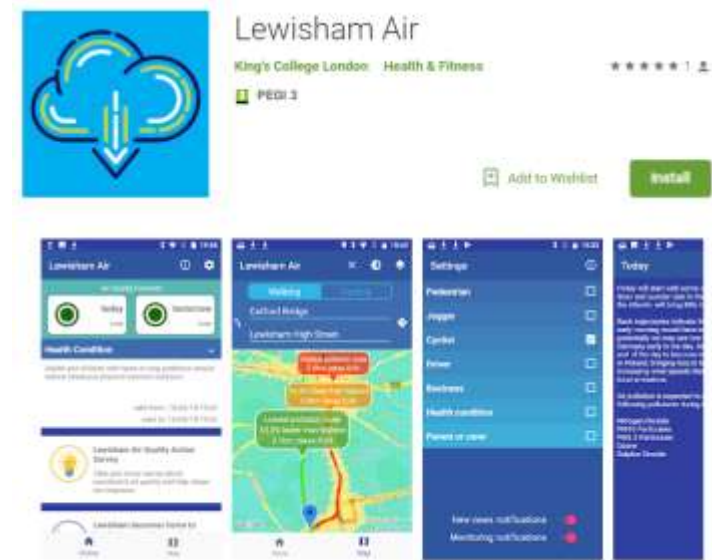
Lewisham Air

King's College London Health & Fitness

PEGI 3

1

Add to Wishlist

Install

Lewisham Air

Air Quality Forecast

Today

Tomorrow

Health Condition

Lewisham Air Quality Action Survey

Lewisham Air

Walking

Catford Bridge

Lewisham High Street

Settings

Pedestrian

Jogger

Cyclist

Driver

Business

Health condition

Parent or carer

New news notifications

Monitoring notifications

Today

Nitrogen Dioxide

PM10 Particulates

PM2.5 Particulates

Ozone

Sulphur Dioxide